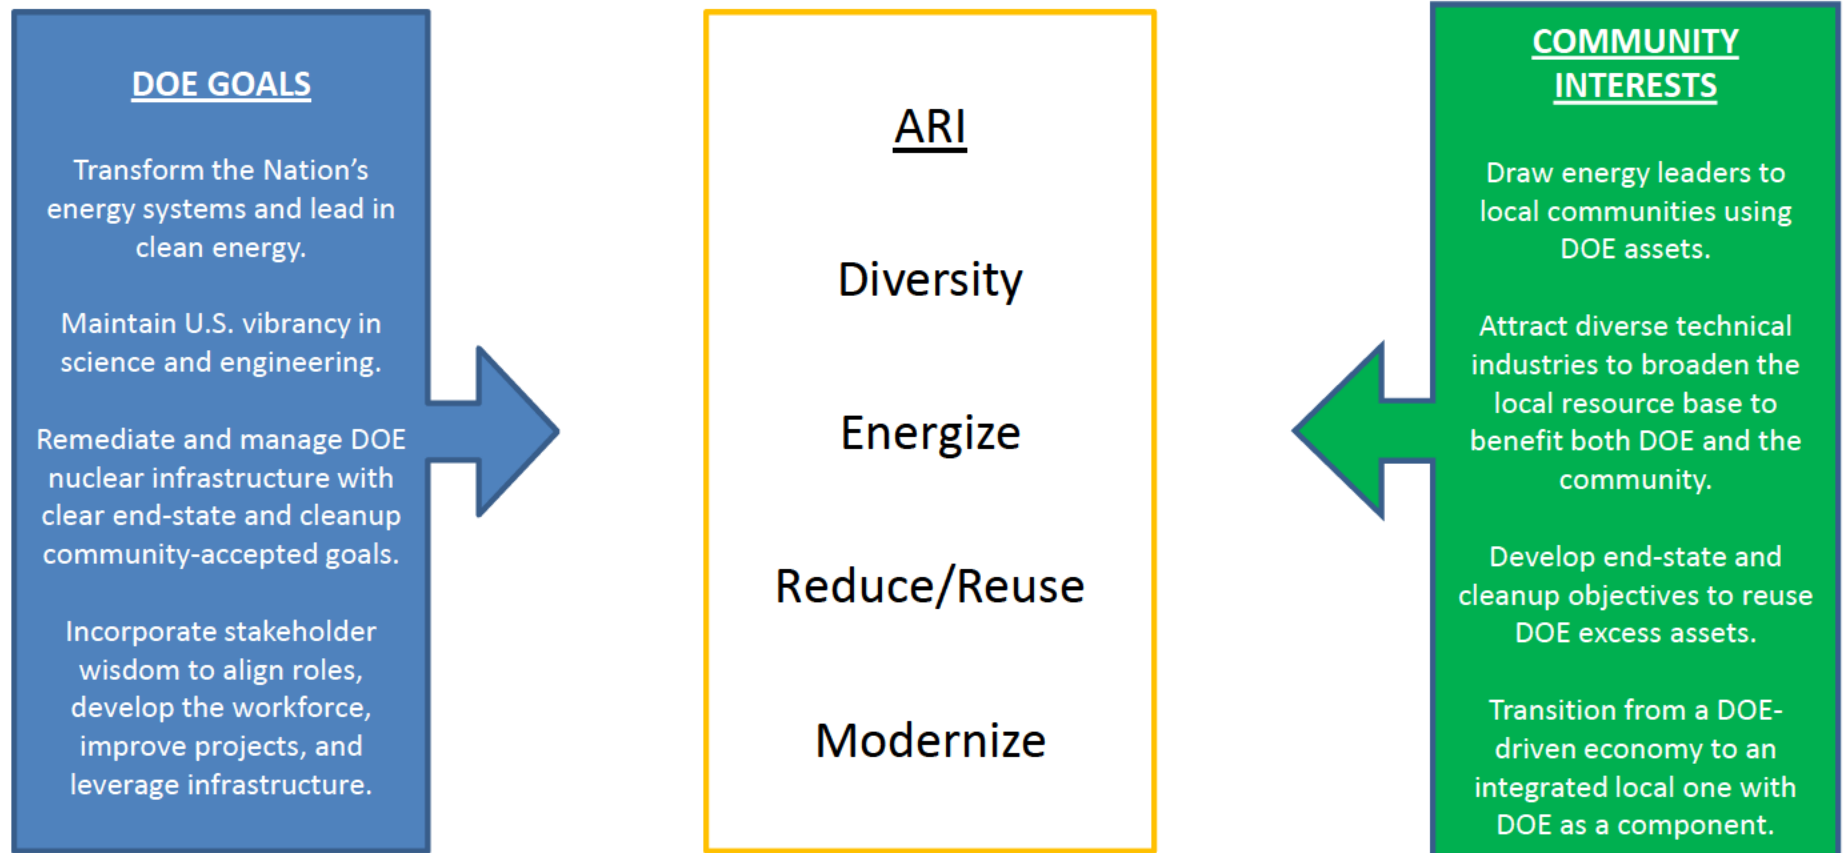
DOE GOALS

Transform the Nation's energy systems and lead in clean energy.

Maintain U.S. vibrancy in science and engineering.

Remediate and manage DOE nuclear infrastructure with clear end-state and cleanup community-accepted goals.

Incorporate stakeholder wisdom to align roles, develop the workforce, improve projects, and leverage infrastructure.

ARI

Diversity

Energize

Reduce/Reuse

Modernize

COMMUNITY INTERESTS

Draw energy leaders to local communities using DOE assets.

Attract diverse technical industries to broaden the local resource base to benefit both DOE and the community.

Develop end-state and cleanup objectives to reuse DOE excess assets.

Transition from a DOE-driven economy to an integrated local one with DOE as a component.